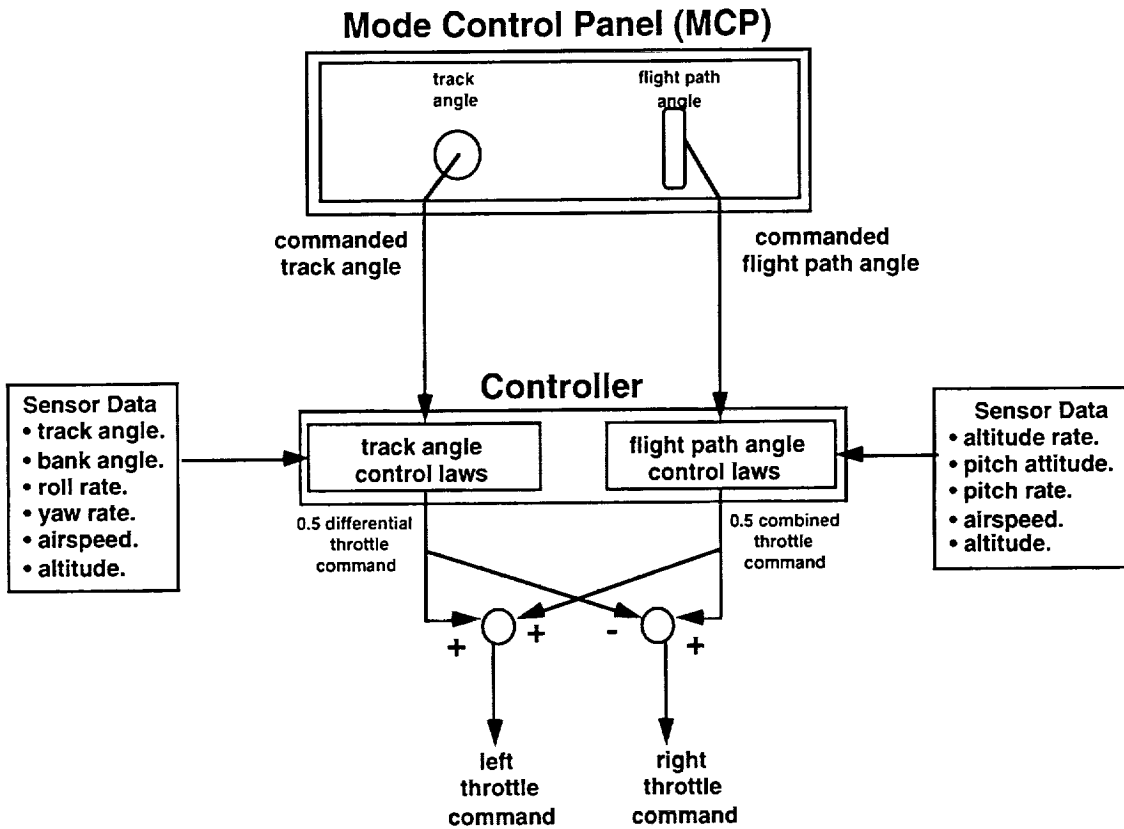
Mode Control Panel (MCP)

track angle

flight path angle

commanded track angle

commanded flight path angle

Controller

Sensor Data
• track angle.
• bank angle.
• roll rate.
• yaw rate.
• airspeed.
• altitude.

track angle control laws

flight path angle control laws

Sensor Data
• altitude rate.
• pitch attitude.
• pitch rate.
• airspeed.
• altitude.

0.5 differential throttle command

0.5 combined throttle command

+ +

- +

left throttle command

right throttle command